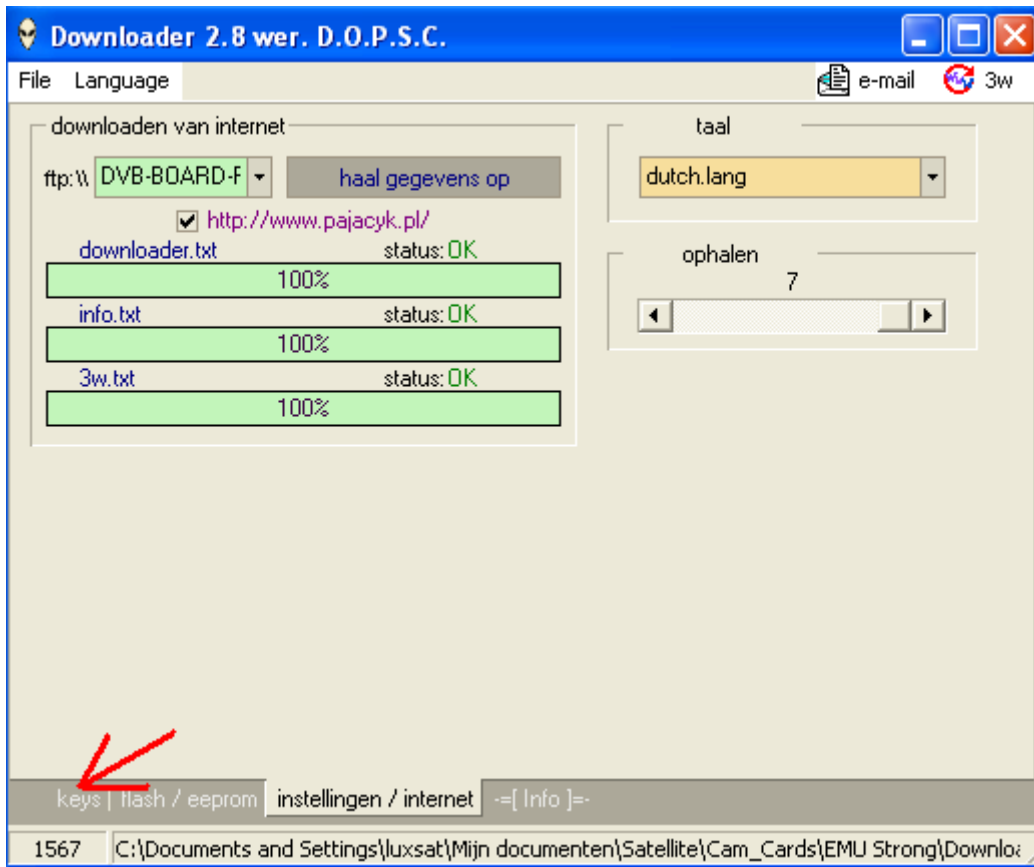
Downloader 2.8 wer. D.O.P.S.C.

File Language

e-mail 3w

downloaden van internet

ftp:\\ DVB-BOARD-F

haal gegevens op

http://www.pajacyk.pl/

downloader.txt status: OK

100%

info.txt status: OK

100%

3w.txt status: OK

100%

taal

dutch.lang

ophalen

7

keys | flash / eeprom | instellingen / internet | -=[ Info ]=-

1567 C:\Documents and Settings\luxsat\Mijn documenten\Satellite\Cam_Cards\EMU Strong\Downlo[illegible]